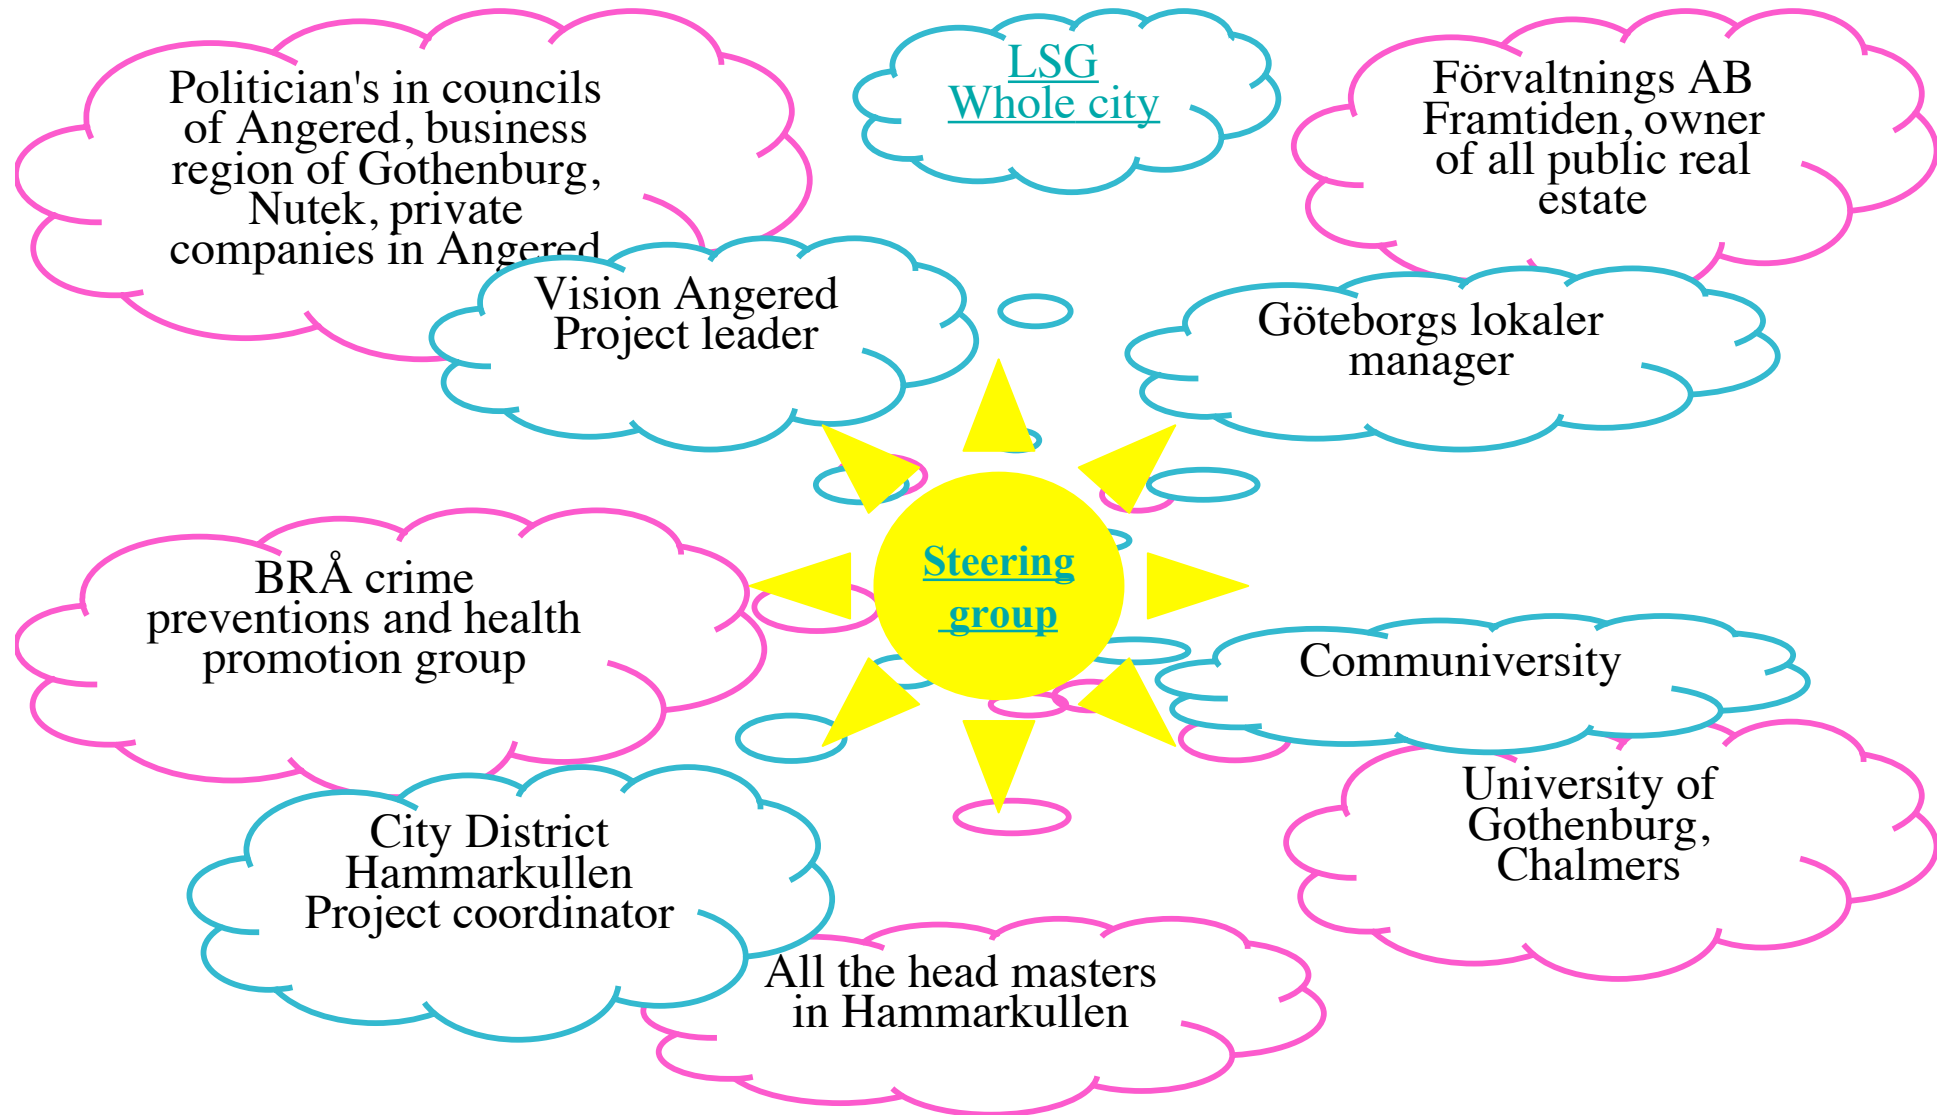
Politician's in councils of Angered, business region of Gothenburg, Nutek, private companies in Angered

LSG
Whole city

Förvaltnings AB Framtiden, owner of all public real estate

Vision Angered
Project leader

Göteborgs lokaler manager

Steering group

BRÅ crime preventions and health promotion group

Communiversity

University of Gothenburg, Chalmers

City District Hammarkullen Project coordinator

All the head masters in Hammarkullen